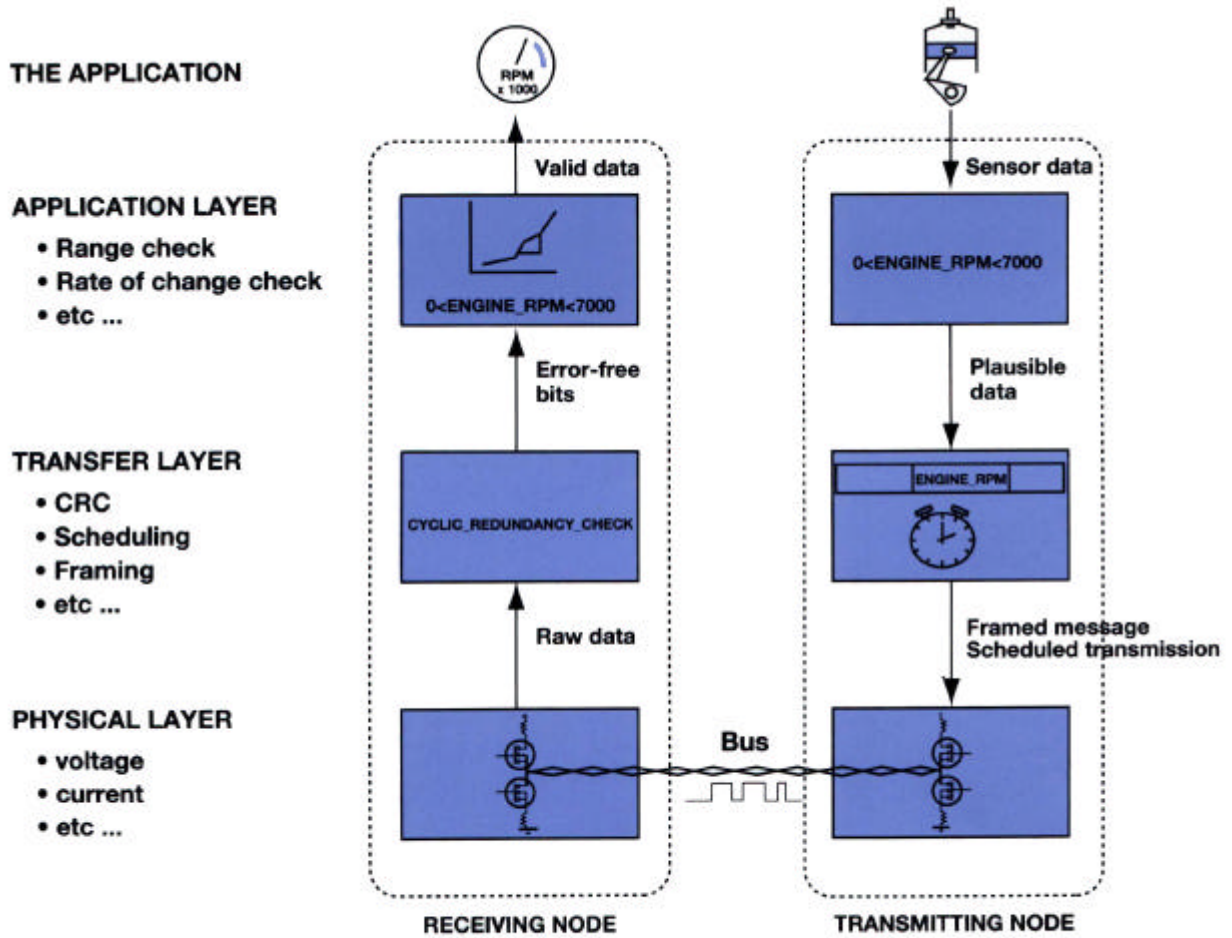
THE APPLICATION

APPLICATION LAYER
• Range check
• Rate of change check
• etc ...

TRANSFER LAYER
• CRC
• Scheduling
• Framing
• etc ...

PHYSICAL LAYER
• voltage
• current
• etc ...

RPM x 1000

Valid data

0<ENGINE_RPM<7000

Error-free bits

CYCLIC_REDUNDANCY_CHECK

Raw data

Bus

RECEIVING NODE

Sensor data

0<ENGINE_RPM<7000

Plausible data

ENGINE_RPM

Framed message
Scheduled transmission

TRANSMITTING NODE